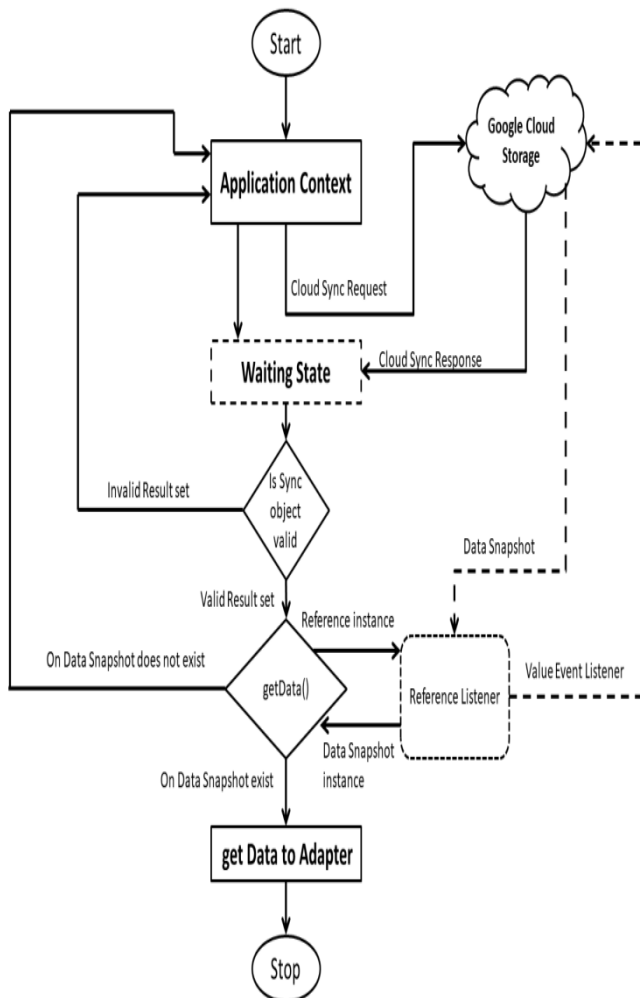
Start

Application Context

Google Cloud Storage

Cloud Sync Request

Waiting State

Cloud Sync Response

Invalid Result set

Is Sync object valid

Data Snapshot

Valid Result set

Reference instance

On Data Snapshot does not exist

getData()

Reference Listener

Value Event Listener

Data Snapshot instance

On Data Snapshot exist

get Data to Adapter

Stop